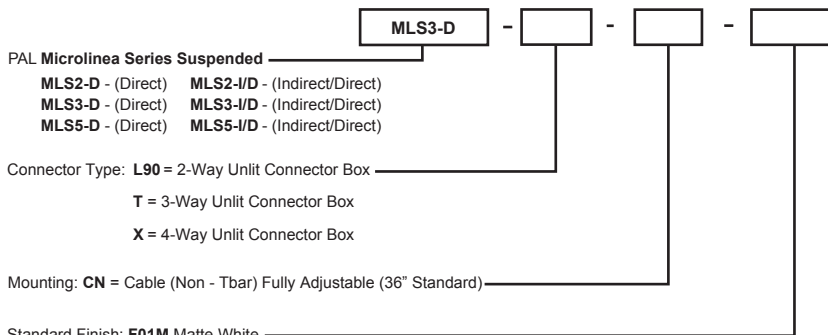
MLS3-D - - -

PAL Microlinea Series Suspended

MLS2-D - (Direct) MLS2-I/D - (Indirect/Direct)
MLS3-D - (Direct) MLS3-I/D - (Indirect/Direct)
MLS5-D - (Direct) MLS5-I/D - (Indirect/Direct)

Connector Type: L90 = 2-Way Unlit Connector Box

T = 3-Way Unlit Connector Box

X = 4-Way Unlit Connector Box

Mounting: CN = Cable (Non - Tbar) Fully Adjustable (36" Standard)

Standard Finish: F01M Matte White